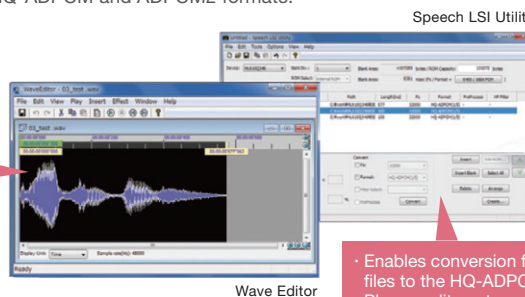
HQ-ADPCM and ADPCM2 formats.

Speech LSI Utilit

WaveEditor - 03_test.wav
File Edit View Play Insert Effect Window Help
03_test.wav
Display Unit: Time
Sample rate(Hz): 48000
Ready

File Edit Tools Options View Help
Device
Bank Area
ROM Select
Bank Area
Path
Length(bit)
Fs
Format
PostProcess
HP Filter
HQ-ADPCM
HQ-ADPCM
HQ-ADPCM
Convert
Convert
Insert
Insert Block
Delete
Arrange
Create

Wave Editor

・Enables conversion f files to the HQ-ADPC